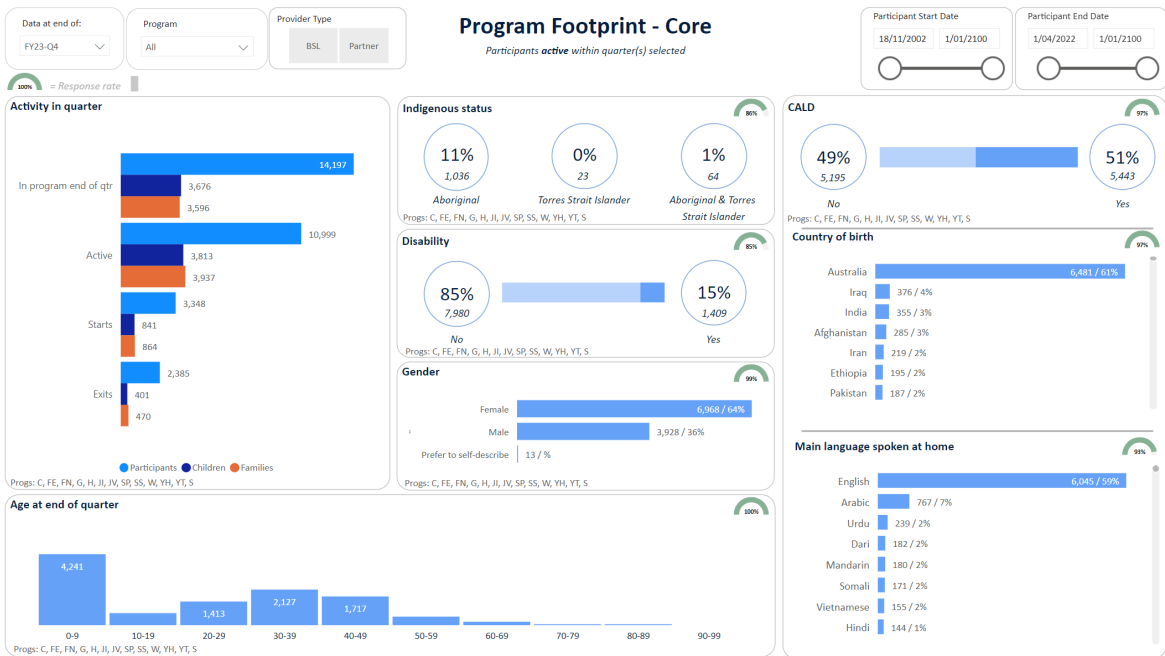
Data at end of:
FY23-Q4

Program
All

Provider Type
BSL
Partner

Program Footprint - Core
Participants active within quarter(s) selected

Participant Start Date
18/11/2002
1/01/2100

Participant End Date
1/04/2022
1/01/2100

100%
= Response rate

Activity in quarter

In program end of qtr
14,197
3,676
3,596

Active
10,999
3,813
3,937

Starts
3,348
841
864

Exits
2,385
401
470

Participants
Children
Families

Progs: C, FE, FN, G, H, JI, JV, SP, SS, W, YH, YT, S

Indigenous status
86%
11%
1,036
Aboriginal
0%
23
Torres Strait Islander
1%
64
Aboriginal & Torres Strait Islander
Progs: C, FE, FN, G, H, JI, JV, SP, SS, W, YH, YT, S

Disability
85%
85%
7,980
No
15%
1,409
Yes
Progs: C, FE, FN, G, H, JI, JV, SP, SS, W, YH, YT, S

Gender
99%
Female
6,968 / 64%
Male
3,928 / 36%
Prefer to self-describe
13 / %
Progs: C, FE, FN, G, H, JI, JV, SP, SS, W, YH, YT, S

CALD
97%
49%
5,195
No
51%
5,443
Yes
Progs: C, FE, FN, G, H, JI, JV, SP, SS, W, YH, YT, S

Country of birth
97%
Australia
6,481 / 61%
Iraq
376 / 4%
India
355 / 3%
Afghanistan
285 / 3%
Iran
219 / 2%
Ethiopia
195 / 2%
Pakistan
187 / 2%

Main language spoken at home
93%
English
6,045 / 59%
Arabic
767 / 7%
Urdu
239 / 2%
Dari
182 / 2%
Mandarin
180 / 2%
Somali
171 / 2%
Vietnamese
155 / 2%
Hindi
144 / 1%

Age at end of quarter
100%
4,241
1,413
2,127
1,717
0-9
10-19
20-29
30-39
40-49
50-59
60-69
70-79
80-89
90-99
Progs: C, FE, FN, G, H, JI, JV, SP, SS, W, YH, YT, S